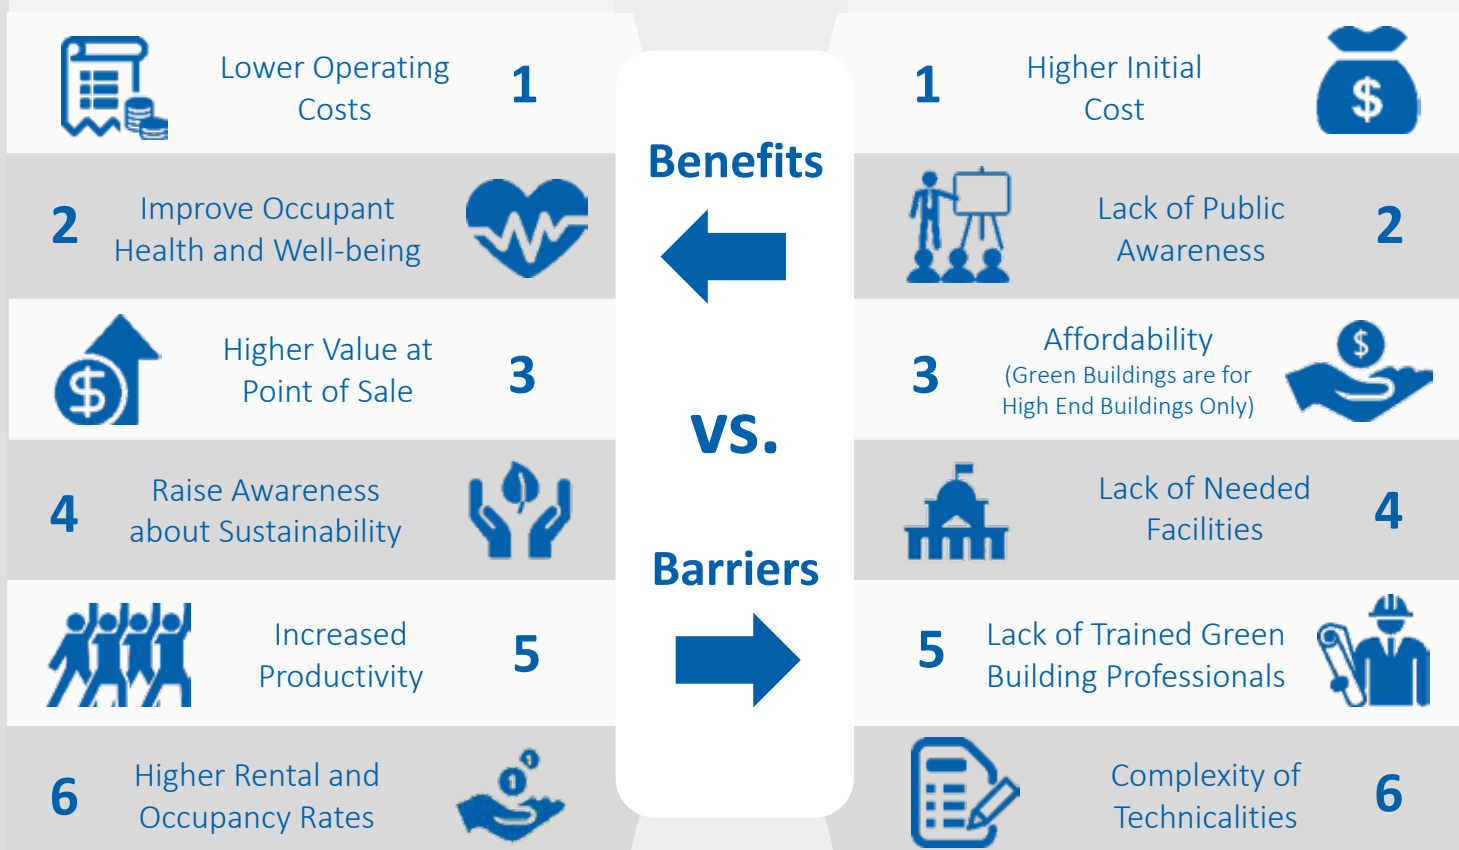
Lower Operating Costs 1

2 Improve Occupant Health and Well-being

Higher Value at Point of Sale 3

4 Raise Awareness about Sustainability

Increased Productivity 5

6 Higher Rental and Occupancy Rates

Benefits

VS.

Barriers

1 Higher Initial Cost

Lack of Public Awareness 2

3 Affordability (Green Buildings are for High End Buildings Only)

Lack of Needed Facilities 4

5 Lack of Trained Green Building Professionals

Complexity of Technicalities 6